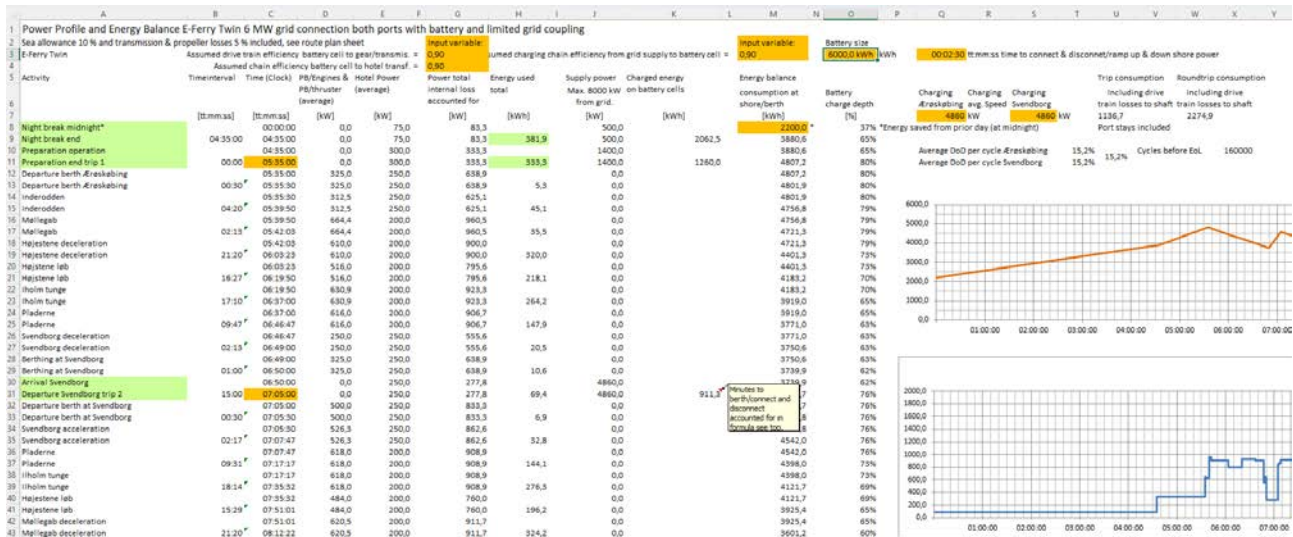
| | A | B | C | D | E | F | G | H | I | J | K | L | M | N | O | P | Q | R | S | T | U | V | W | X | Y |
|---|---|---|---|---|---|---|---|---|---|---|---|---|---|---|---|---|---|---|---|---|---|---|---|---|---|
| 1 | Power Profile and Energy Balance E-Ferry Twin 6 MW grid connection both ports with battery and limited grid coupling | | | | | | | | | | | | | | | | | | | | | | | | |
| 2 | Sea allowance 10 % and transmission & propeller losses 5 % included, see route plan sheet | | | | | | Input variable: | | | | | | Input variable: | | Battery size | | | | | | | | | | |
| 3 | E-Ferry Twin | Assumed drive train efficiency battery cell to gear/transmis. = | | | | | 0,90 | Assumed charging chain efficiency from grid supply to battery cell = | | | | | 0,90 | | 6000,0 kWh | kWh | 00:02:30 | tt:mm:ss time to connect & disconnet/ramp up & down shore power | | | | | | | |
| 4 | | Assumed chain efficiency battery cell to hotel transf. = | | | | | 0,90 | | | | | | | | | | | | | | | | | | |
| 5 | Activity | Timeinterval | Time (Clock) | PB/Engines & PB/thruster (average) | Hotel Power (average) | | Power total internal loss accounted for | Energy used total | Supply power Max. 8000 kW from grid. | Charged energy on battery cells | | | Energy balance consumption at shore/berth | | Battery charge depth | | Charging Ærøskøbing | Charging avg. Speed | Charging Svendborg | | Trip consumption Including drive train losses to shaft | | Roundtrip consumption Including drive train losses to shaft | | |
| 7 | | [tt:mm:ss] | [tt:mm:ss] | [kW] | [kW] | | [kW] | [kWh] | [kW] | [kWh] | | | [kWh] | | [%] | | 4860 kW | | 4860 kW | | 1136,7 | | 2274,9 | | |
| 8 | Night break midnight* | | 00:00:00 | 0,0 | 75,0 | | 83,3 | | 500,0 | | | | 2200,0 | * | 37% | *Energy saved from prior day (at midnight) | | | | | Port stays included | | | | |
| 9 | Night break end | 04:35:00 | 04:35:00 | 0,0 | 75,0 | | 83,3 | 381,9 | 500,0 | 2062,5 | | | 3880,6 | | 65% | | | | | | | | | | |
| 10 | Preparation operation | | 04:35:00 | 0,0 | 300,0 | | 333,3 | | 1400,0 | | | | 3880,6 | | 65% | | Average DoD per cycle Ærøskøbing | | | 15,2% | Cycles before EoL | | 160000 | | |
| 11 | Preparation end trip 1 | 00:00 | 05:35:00 | 0,0 | 300,0 | | 333,3 | 333,3 | 1400,0 | 1260,0 | | | 4807,2 | | 80% | | Average DoD per cycle Svendborg | | | 15,2% | 15,2% | | | | |
| 12 | Departure berth Ærøskøbing | | 05:35:00 | 325,0 | 250,0 | | 638,9 | | 0,0 | | | | 4807,2 | | 80% | | | | | | | | | | |
| 13 | Departure berth Ærøskøbing | 00:30 | 05:35:30 | 325,0 | 250,0 | | 638,9 | 5,3 | 0,0 | | | | 4801,9 | | 80% | | | | | | | | | | |
| 14 | Inderodden | | 05:35:30 | 312,5 | 250,0 | | 625,1 | | 0,0 | | | | 4801,9 | | 80% | | | | | | | | | | |
| 15 | Inderodden | 04:20 | 05:39:50 | 312,5 | 250,0 | | 625,1 | 45,1 | 0,0 | | | | 4756,8 | | 79% | | | | | | | | | | |
| 16 | Møllegab | | 05:39:50 | 664,4 | 200,0 | | 960,5 | | 0,0 | | | | 4756,8 | | 79% | | | | | | | | | | |
| 17 | Møllegab | 02:13 | 05:42:03 | 664,4 | 200,0 | | 960,5 | 35,5 | 0,0 | | | | 4721,3 | | 79% | | | | | | | | | | |
| 18 | Højestene deceleration | | 05:42:03 | 610,0 | 200,0 | | 900,0 | | 0,0 | | | | 4721,3 | | 79% | | | | | | | | | | |
| 19 | Højestene deceleration | 21:20 | 06:03:23 | 610,0 | 200,0 | | 900,0 | 320,0 | 0,0 | | | | 4401,3 | | 73% | | | | | | | | | | |
| 20 | Højstene løb | | 06:03:23 | 516,0 | 200,0 | | 795,6 | | 0,0 | | | | 4401,3 | | 73% | | | | | | | | | | |
| 21 | Højstene løb | 16:27 | 06:19:50 | 516,0 | 200,0 | | 795,6 | 218,1 | 0,0 | | | | 4183,2 | | 70% | | | | | | | | | | |
| 22 | Iholm tunge | | 06:19:50 | 630,9 | 200,0 | | 923,3 | | 0,0 | | | | 4183,2 | | 70% | | | | | | | | | | |
| 23 | Iholm tunge | 17:10 | 06:37:00 | 630,9 | 200,0 | | 923,3 | 264,2 | 0,0 | | | | 3919,0 | | 65% | | | | | | | | | | |
| 24 | Pladerne | | 06:37:00 | 616,0 | 200,0 | | 906,7 | | 0,0 | | | | 3919,0 | | 65% | | | | | | | | | | |
| 25 | Pladerne | 09:47 | 06:46:47 | 616,0 | 200,0 | | 906,7 | 147,9 | 0,0 | | | | 3771,0 | | 63% | | | | | | | | | | |
| 26 | Svendborg deceleration | | 06:46:47 | 250,0 | 250,0 | | 555,6 | | 0,0 | | | | 3771,0 | | 63% | | | | | | | | | | |
| 27 | Svendborg deceleration | 02:13 | 06:49:00 | 250,0 | 250,0 | | 555,6 | 20,5 | 0,0 | | | | 3750,6 | | 63% | | | | | | | | | | |
| 28 | Berthing at Svendborg | | 06:49:00 | 325,0 | 250,0 | | 638,9 | | 0,0 | | | | 3750,6 | | 63% | | | | | | | | | | |
| 29 | Berthing at Svendborg | 01:00 | 06:50:00 | 325,0 | 250,0 | | 638,9 | 10,6 | 0,0 | | | | 3739,9 | | 62% | | | | | | | | | | |
| 30 | Arrival Svendborg | | 06:50:00 | 0,0 | 250,0 | | 277,8 | | 4860,0 | | | | 3739,9 | | 62% | | | | | | | | | | |
| 31 | Departure Svendborg trip 2 | 15:00 | 07:05:00 | 0,0 | 250,0 | | 277,8 | 69,4 | 4860,0 | | 911,3 | | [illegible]7 | | 76% | | | | | | | | | | |
| 32 | Departure berth at Svendborg | | 07:05:00 | 500,0 | 250,0 | | 833,3 | | 0,0 | | | | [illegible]7 | | 76% | | | | | | | | | | |
| 33 | Departure berth at Svendborg | 00:30 | 07:05:30 | 500,0 | 250,0 | | 833,3 | 6,9 | 0,0 | | | | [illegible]8 | | 76% | | | | | | | | | | |
| 34 | Svendborg acceleration | | 07:05:30 | 526,3 | 250,0 | | 862,6 | | 0,0 | | | | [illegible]8 | | 76% | | | | | | | | | | |
| 35 | Svendborg acceleration | 02:17 | 07:07:47 | 526,3 | 250,0 | | 862,6 | 32,8 | 0,0 | | | | 4542,0 | | 76% | | | | | | | | | | |
| 36 | Pladerne | | 07:07:47 | 618,0 | 200,0 | | 908,9 | | 0,0 | | | | 4542,0 | | 76% | | | | | | | | | | |
| 37 | Pladerne | 09:31 | 07:17:17 | 618,0 | 200,0 | | 908,9 | 144,1 | 0,0 | | | | 4398,0 | | 73% | | | | | | | | | | |
| 38 | Iholm tunge | | 07:17:17 | 618,0 | 200,0 | | 908,9 | | 0,0 | | | | 4398,0 | | 73% | | | | | | | | | | |
| 39 | Iholm tunge | 18:14 | 07:35:32 | 618,0 | 200,0 | | 908,9 | 276,3 | 0,0 | | | | 4121,7 | | 69% | | | | | | | | | | |
| 40 | Højestene løb | | 07:35:32 | 484,0 | 200,0 | | 760,0 | | 0,0 | | | | 4121,7 | | 69% | | | | | | | | | | |
| 41 | Højestene løb | 15:29 | 07:51:01 | 484,0 | 200,0 | | 760,0 | 196,2 | 0,0 | | | | 3925,4 | | 65% | | | | | | | | | | |
| 42 | Møllegab deceleration | | 07:51:01 | 620,5 | 200,0 | | 911,7 | | 0,0 | | | | 3925,4 | | 65% | | | | | | | | | | |
| 43 | Møllegab deceleration | 21:20 | 08:12:22 | 620,5 | 200,0 | | 911,7 | 324,2 | 0,0 | | | | 3601,2 | | 60% | | | | | | | | | | |

Minutes to berth/connect and disconnect accounted for in formula see too.

6000,0
5000,0
4000,0
3000,0
2000,0
1000,0
0,0
01:00:00 02:00:00 03:00:00 04:00:00 05:00:00 06:00:00 07:00:00

2000,0
1800,0
1600,0
1400,0
1200,0
1000,0
800,0
600,0
400,0
200,0
0,0
01:00:00 02:00:00 03:00:00 04:00:00 05:00:00 06:00:00 07:00:00